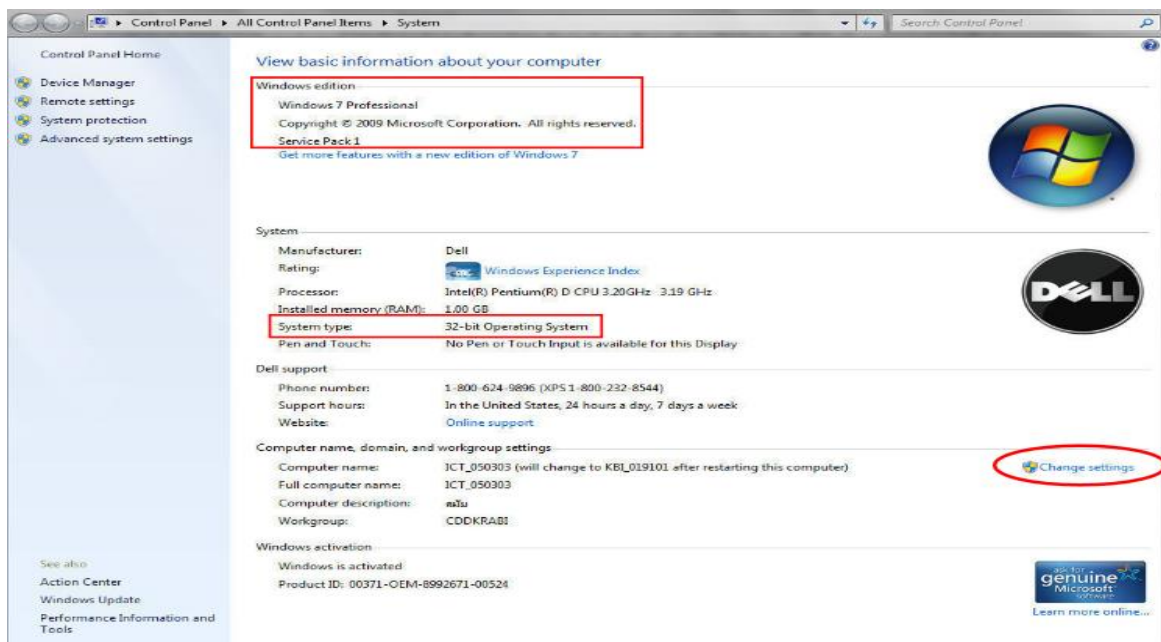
▸ Control Panel ▸ All Control Panel Items ▸ System
Search Control Panel

Control Panel Home
Device Manager
Remote settings
System protection
Advanced system settings

View basic information about your computer

Windows edition
Windows 7 Professional
Copyright © 2009 Microsoft Corporation. All rights reserved.
Service Pack 1
Get more features with a new edition of Windows 7

System
| | |
|---|---|
| Manufacturer: | Dell |
| Rating: | Windows Experience Index |
| Processor: | Intel(R) Pentium(R) D CPU 3.20GHz 3.19 GHz |
| Installed memory (RAM): | 1.00 GB |
| System type: | 32-bit Operating System |
| Pen and Touch: | No Pen or Touch Input is available for this Display |

DELL

Dell support
| | |
|---|---|
| Phone number: | 1-800-624-9896 (XPS 1-800-232-8544) |
| Support hours: | In the United States, 24 hours a day, 7 days a week |
| Website: | Online support |

Computer name, domain, and workgroup settings
| | |
|---|---|
| Computer name: | ICT_050303 (will change to KBI_019101 after restarting this computer) |
| Full computer name: | ICT_050303 |
| Computer description: | สมใจ |
| Workgroup: | CDDKRABI |

Change settings

Windows activation
Windows is activated
Product ID: 00371-OEM-8992671-00524

ask for genuine Microsoft software
Learn more online...

See also
Action Center
Windows Update
Performance Information and Tools